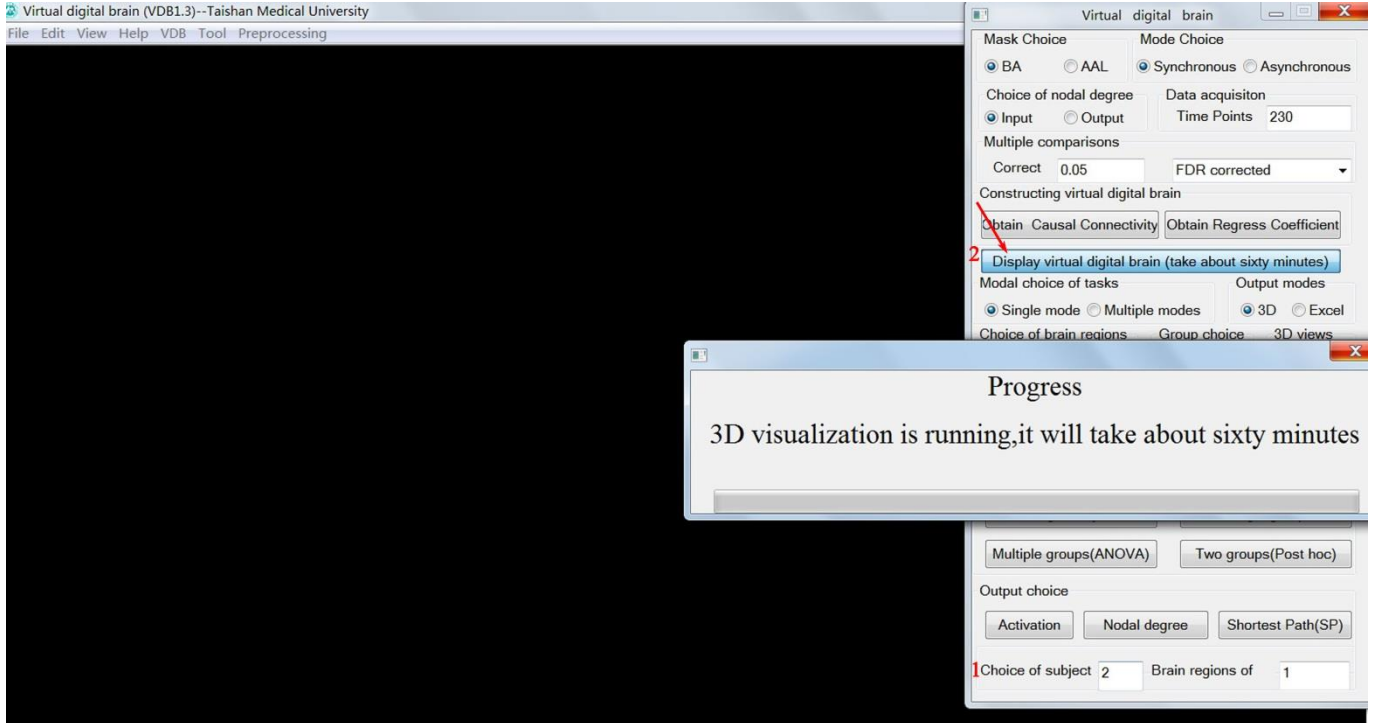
Virtual digital brain (VDB1.3)--Taishan Medical University
File Edit View Help VDB Tool Preprocessing

Virtual digital brain
Mask Choice
BA AAL
Mode Choice
Synchronous Asynchronous
Choice of nodal degree
Input Output
Data acquisiton
Time Points 230
Multiple comparisons
Correct 0.05
FDR corrected
Constructing virtual digital brain
Obtain Causal Connectivity
Obtain Regress Coefficient
2
Display virtual digital brain (take about sixty minutes)
Modal choice of tasks
Single mode Multiple modes
Output modes
3D Excel
Choice of brain regions
Group choice
3D views

Progress
3D visualization is running,it will take about sixty minutes

Multiple groups(ANOVA)
Two groups(Post hoc)
Output choice
Activation
Nodal degree
Shortest Path(SP)
1
Choice of subject 2
Brain regions of 1